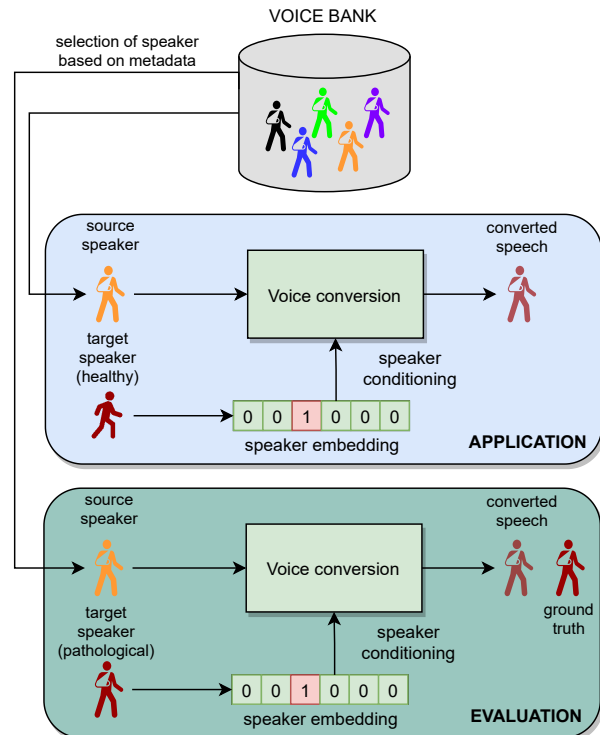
VOICE BANK

selection of speaker based on metadata

source speaker

converted speech

Voice conversion

target speaker (healthy)

speaker conditioning

| 0 | 0 | 1 | 0 | 0 | 0 |
|---|---|---|---|---|---|

speaker embedding

APPLICATION

source speaker

converted speech

Voice conversion

ground truth

target speaker (pathological)

speaker conditioning

| 0 | 0 | 1 | 0 | 0 | 0 |
|---|---|---|---|---|---|

speaker embedding

EVALUATION